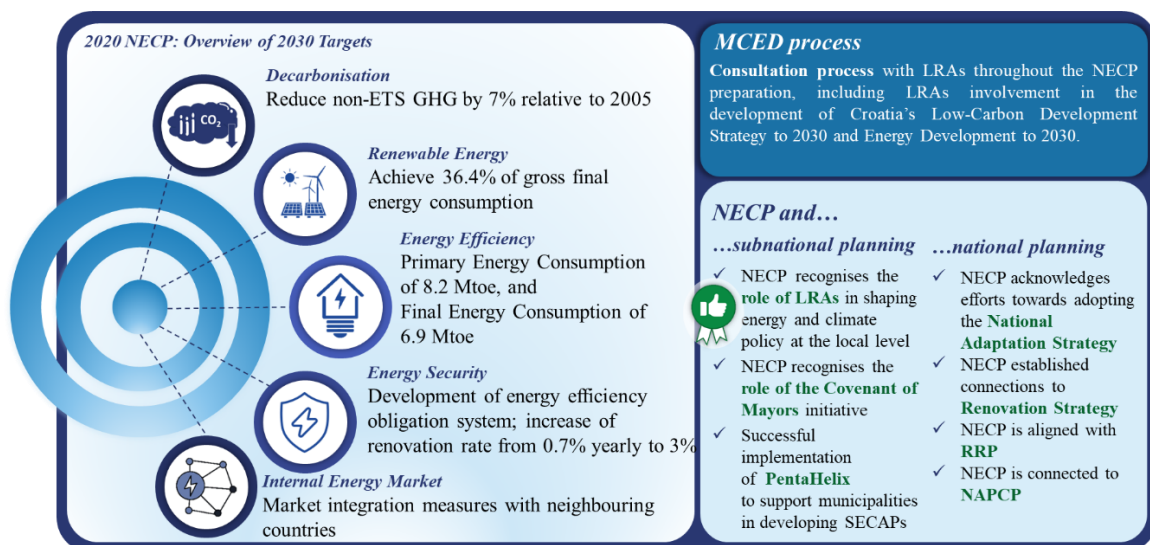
2020 NECP: Overview of 2030 Targets

Decarbonisation
Reduce non-ETS GHG by 7% relative to 2005

$CO_2$

Renewable Energy
Achieve 36.4% of gross final energy consumption

Energy Efficiency
Primary Energy Consumption of 8.2 Mtoe, and Final Energy Consumption of 6.9 Mtoe

Energy Security
Development of energy efficiency obligation system; increase of renovation rate from 0.7% yearly to 3%

Internal Energy Market
Market integration measures with neighbouring countries

MCED process

Consultation process with LRAs throughout the NECP preparation, including LRAs involvement in the development of Croatia's Low-Carbon Development Strategy to 2030 and Energy Development to 2030.

NECP and…

…subnational planning
✓ NECP recognises the role of LRAs in shaping energy and climate policy at the local level
✓ NECP recognises the role of the Covenant of Mayors initiative
✓ Successful implementation of PentaHelix to support municipalities in developing SECAPs

…national planning
✓ NECP acknowledges efforts towards adopting the National Adaptation Strategy
✓ NECP established connections to Renovation Strategy
✓ NECP is aligned with RRP
✓ NECP is connected to NAPCP